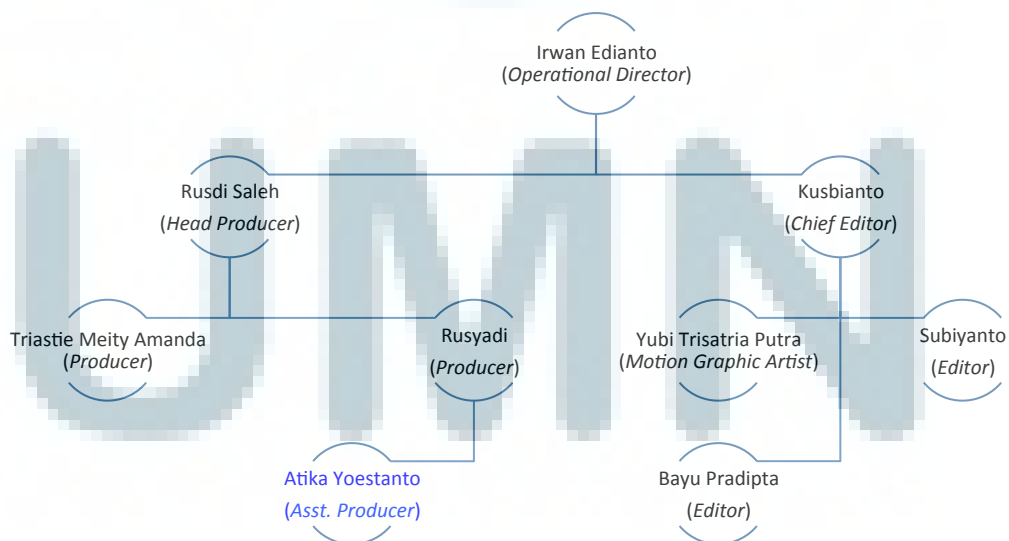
Irwan Edianto
(Operational Director)

Rusdi Saleh
(Head Producer)

Kusbianto
(Chief Editor)

Triastie Meity Amanda
(Producer)

Rusyadi
(Producer)

Yubi Trisatria Putra
(Motion Graphic Artist)

Subiyanto
(Editor)

Atika Yoestanto
(Asst. Producer)

Bayu Pradipta
(Editor)